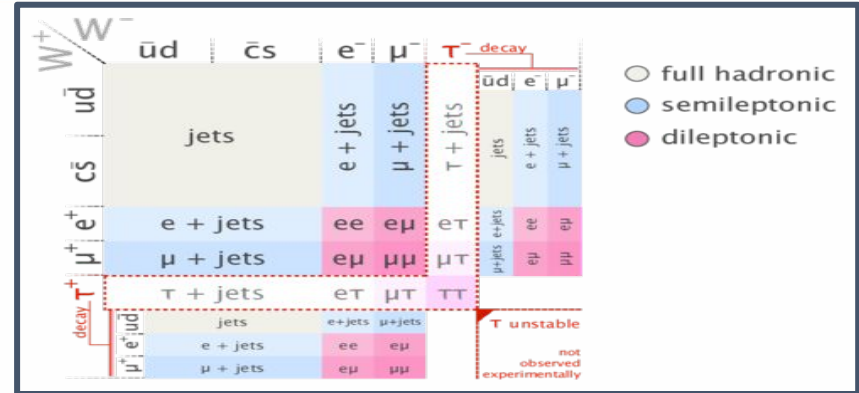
$W^+$ $W^-$

| | $\bar{u}d$ | $\bar{c}s$ | $e^-$ | $\mu^-$ | $\tau^-$ decay | | | |
|---|---|---|---|---|---|---|---|---|
| | | | | | | $\bar{u}d$ | $e^-$ | $\mu^-$ |
| $u\bar{d}$ | jets | | e + jets | μ + jets | τ + jets | jets | e + jets | μ + jets |
| $c\bar{s}$ | | | | | | | | |
| $e^+$ | e + jets | | ee | eμ | eτ | e+jets | ee | eμ |
| $\mu^+$ | μ + jets | | eμ | μμ | μτ | μ+jets | eμ | μμ |
| $\tau^+$ | τ + jets | | eτ | μτ | ττ | | | |
| decay $u\bar{d}$ | jets | | e+jets | μ+jets | | | | |
| $e^+$ | e + jets | | ee | eμ | | | | |
| $\mu^+$ | μ + jets | | eμ | μμ | | | | |

full hadronic
semileptonic
dileptonic

τ unstable
not observed experimentally